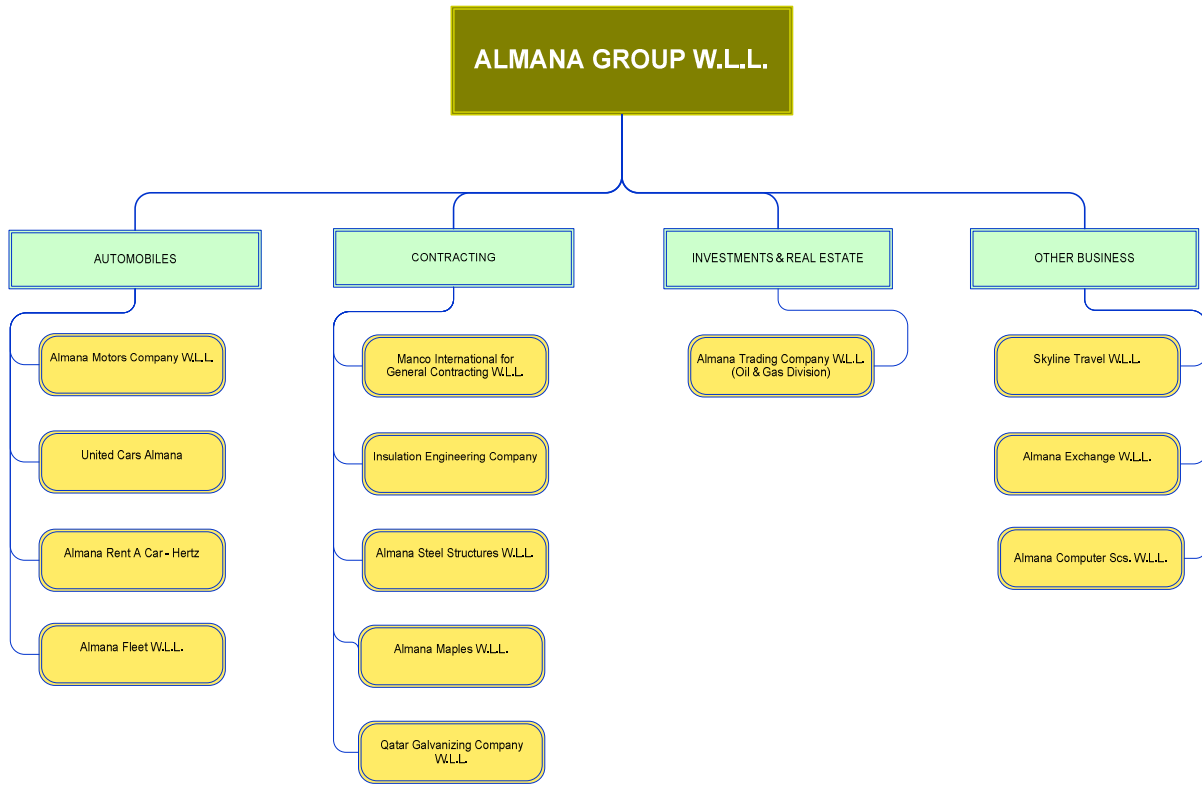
ALMANA GROUP W.L.L.

AUTOMOBILES

Almana Motors Company W.L.L.

United Cars Almana

Almana Rent A Car - Hertz

Almana Fleet W.L.L.

CONTRACTING

Manco International for General Contracting W.L.L.

Insulation Engineering Company

Almana Steel Structures W.L.L.

Almana Maples W.L.L.

Qatar Galvanizing Company W.L.L.

INVESTMENTS & REAL ESTATE

Almana Trading Company W.L.L. (Oil & Gas Division)

OTHER BUSINESS

Skyline Travel W.L.L.

Almana Exchange W.L.L.

Almana Computer Scs. W.L.L.